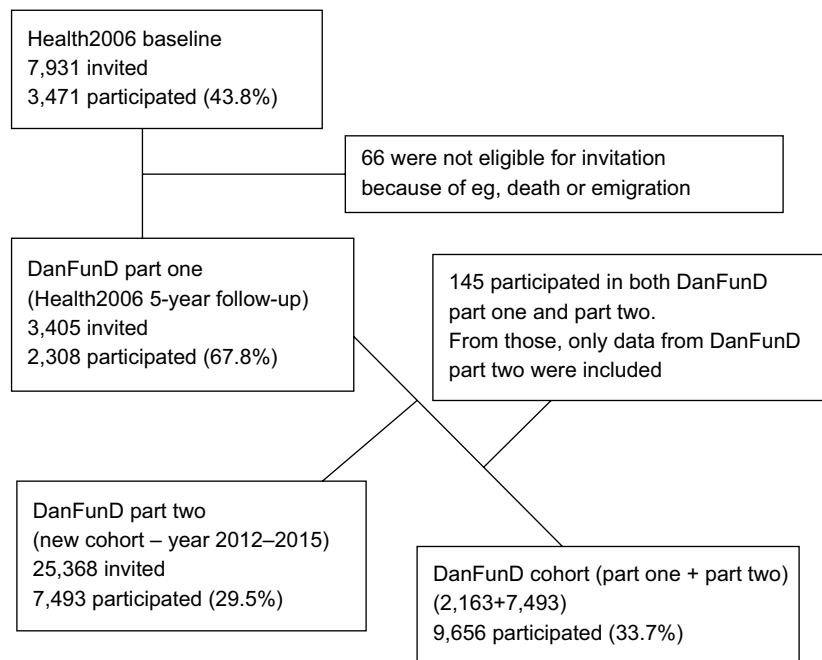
Health2006 baseline
7,931 invited
3,471 participated (43.8%)

66 were not eligible for invitation because of eg, death or emigration

DanFunD part one
(Health2006 5-year follow-up)
3,405 invited
2,308 participated (67.8%)

145 participated in both DanFunD part one and part two.
From those, only data from DanFunD part two were included

DanFunD part two
(new cohort – year 2012–2015)
25,368 invited
7,493 participated (29.5%)

DanFunD cohort (part one + part two)
(2,163+7,493)
9,656 participated (33.7%)